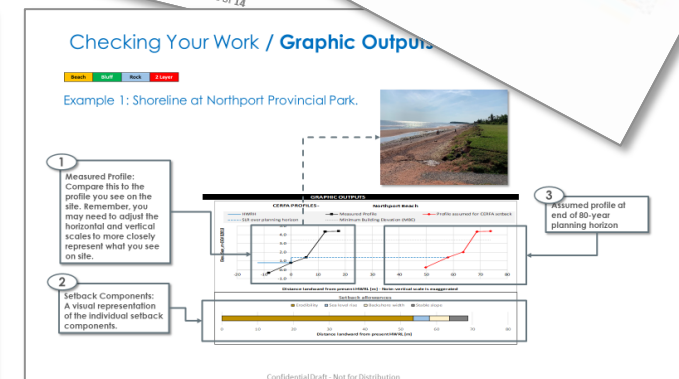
of 14

Checking Your Work / Graphic Outputs

Beach | Bluff | Rock | Z Layer

Example 1: Shoreline at Northport Provincial Park.

1
Measured Profile: Compare this to the profile you see on the site. Remember, you may need to adjust the horizontal and vertical scales to more closely represent what you see on site.

2
Setback Components: A visual representation of the individual setback components.

3
Assumed profile at end of 80-year planning horizon

GRAPHIC OUTPUTS
CERFA PROFILES:
Northport Beach
HHWH
Measured Profile
Profile assumed for CERFA setback
SLR year planning horizon
Minimum Building Elevation (MBE)
Elevation (CGVD2013)
Distance landward from present HHWL (m) - Note: vertical scale is exaggerated
Setback allowances
Erodibility
Sea level rise
Reduction width
Stable slope
-20 -10 0 10 20 30 40 50 60 70 80
0 10 20 30 40 50 60 70 80
Distance landward from present HHWL (m)

Confidential Draft - Not for Distribution